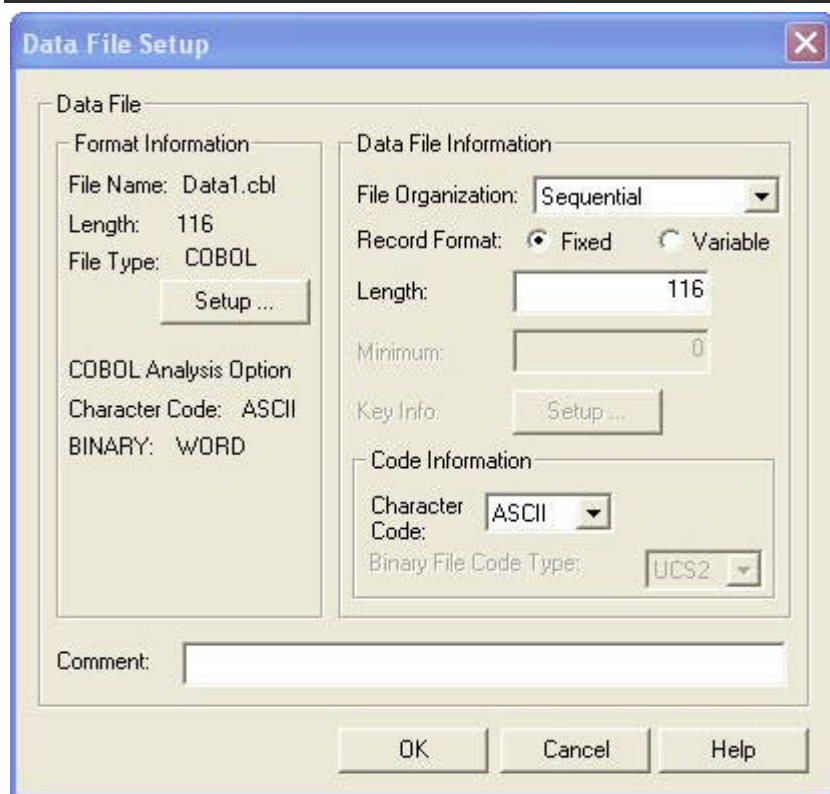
Data File Setup

Data File

Format Information

File Name: Data1.cbl

Length: 116

File Type: COBOL

Setup ...

COBOL Analysis Option

Character Code: ASCII

BINARY: WORD

Data File Information

File Organization: Sequential

Record Format: Fixed Variable

Length: 116

Minimum: 0

Key Info: Setup ...

Code Information

Character Code: ASCII

Binary File Code Type: UCS2

Comment:

OK Cancel Help